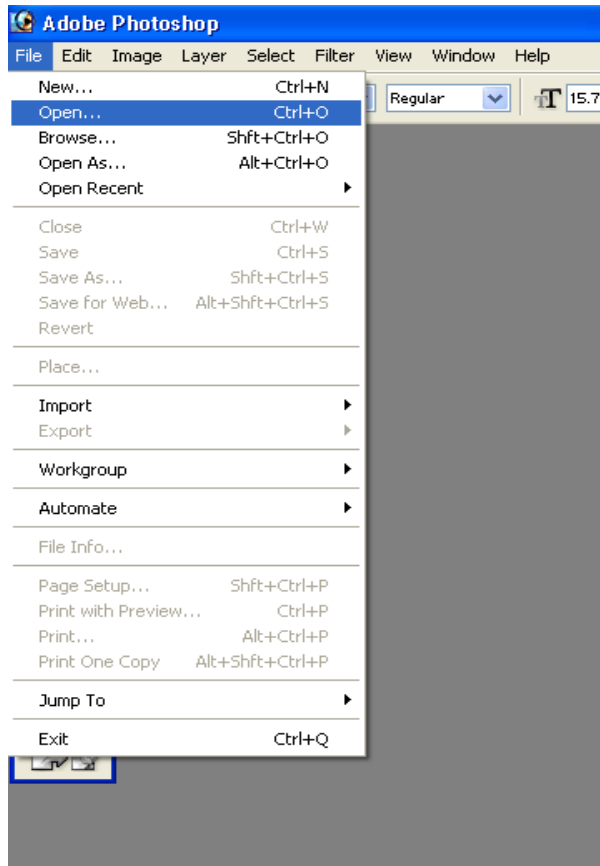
Adobe Photoshop

File Edit Image Layer Select Filter View Window Help

Regular 15.7

New... Ctrl+N
Open... Ctrl+O
Browse... Shft+Ctrl+O
Open As... Alt+Ctrl+O
Open Recent

Close Ctrl+W
Save Ctrl+S
Save As... Shft+Ctrl+S
Save for Web... Alt+Shft+Ctrl+S
Revert

Place...

Import
Export

Workgroup

Automate

File Info...

Page Setup... Shft+Ctrl+P
Print with Preview... Ctrl+P
Print... Alt+Ctrl+P
Print One Copy Alt+Shft+Ctrl+P

Jump To

Exit Ctrl+Q